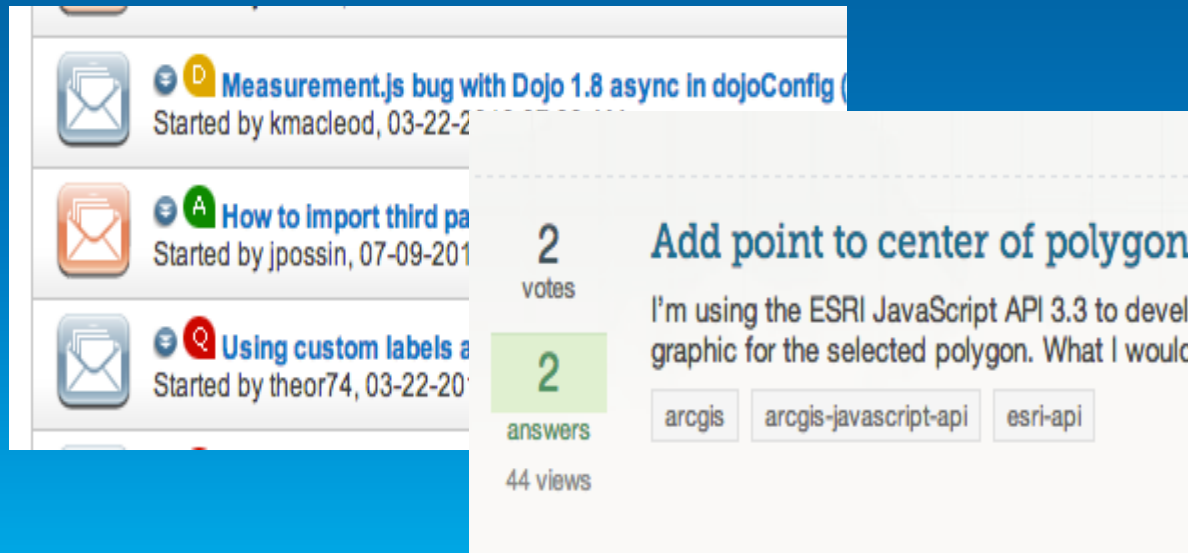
D Measurement.js bug with Dojo 1.8 async in dojoConfig (
Started by kmacleod, 03-22-2

A How to import third pa
Started by jpossin, 07-09-201

Q Using custom labels a
Started by theor74, 03-22-201

2
votes

2
answers

44 views

Add point to center of polygon

I'm using the ESRI JavaScript API 3.3 to devel
graphic for the selected polygon. What I would

arcgis arcgis-javascript-api esri-api